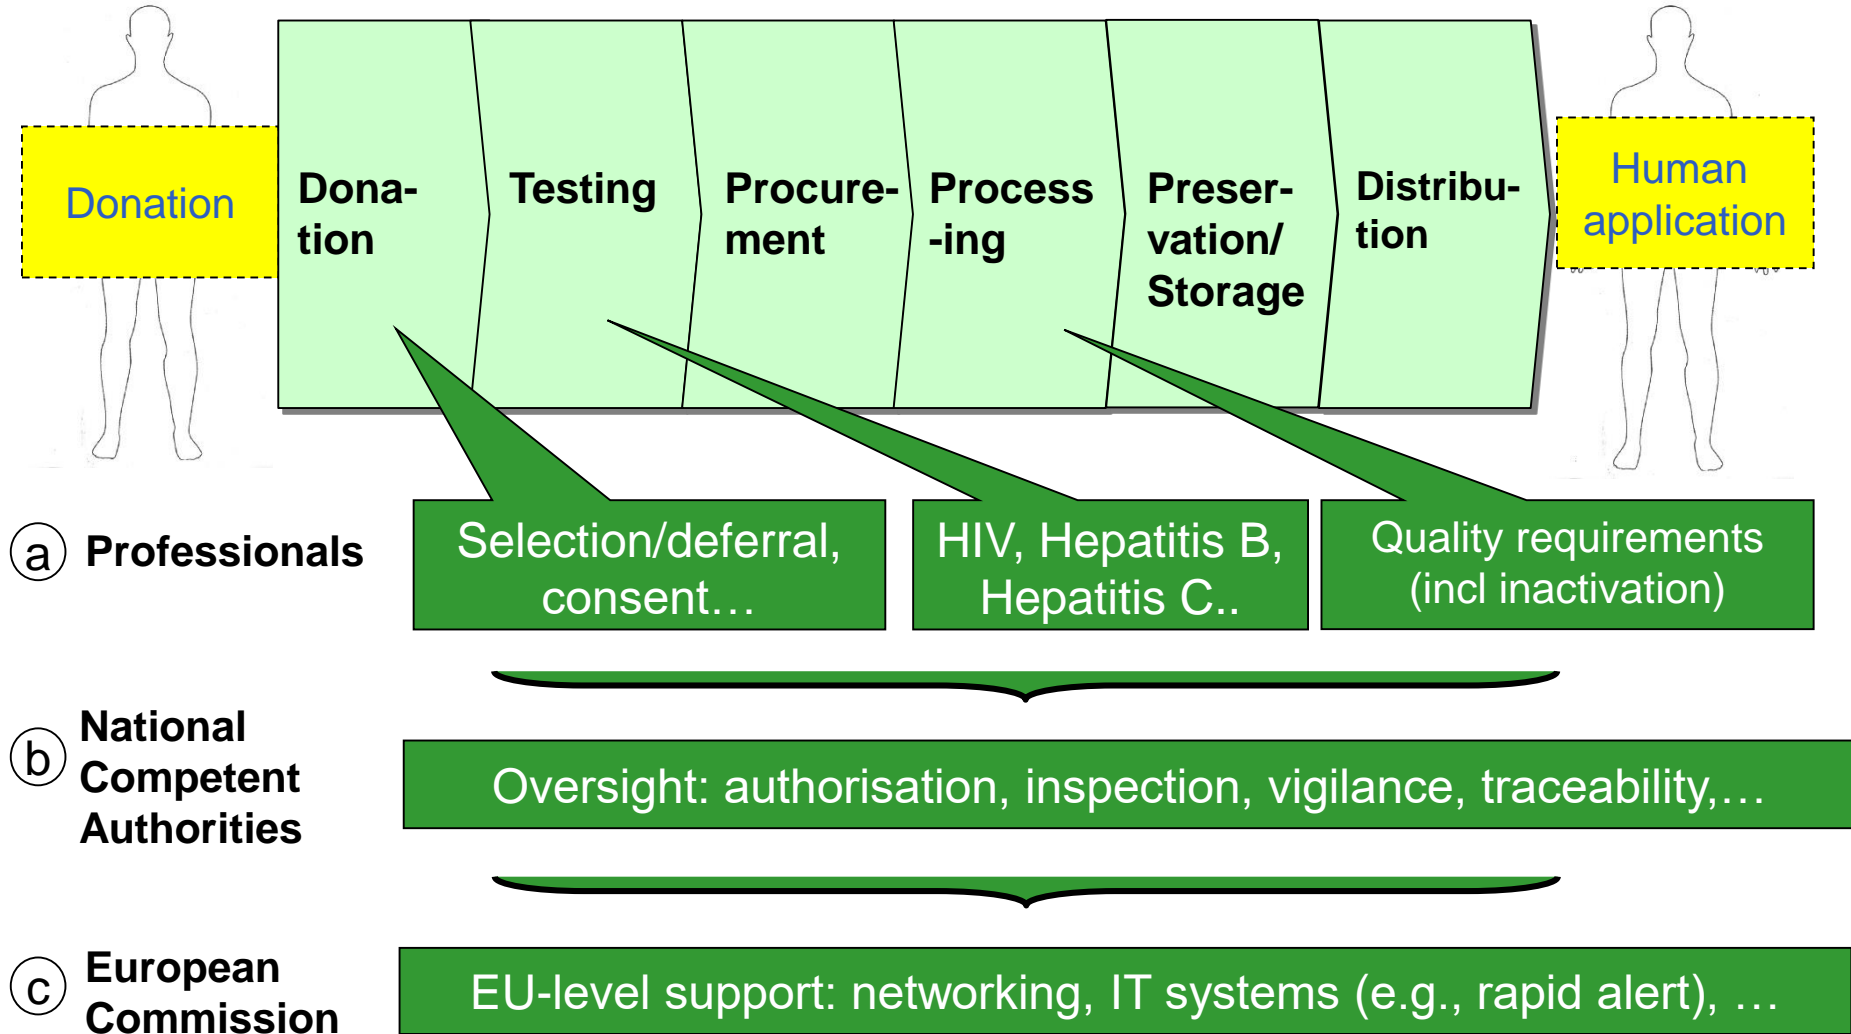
Donation

Donation

Testing

Procurement

Processing

Preservation/ Storage

Distribution

Human application

a Professionals

Selection/deferral, consent…

HIV, Hepatitis B, Hepatitis C..

Quality requirements (incl inactivation)

b National Competent Authorities

Oversight: authorisation, inspection, vigilance, traceability,…

c European Commission

EU-level support: networking, IT systems (e.g., rapid alert), …